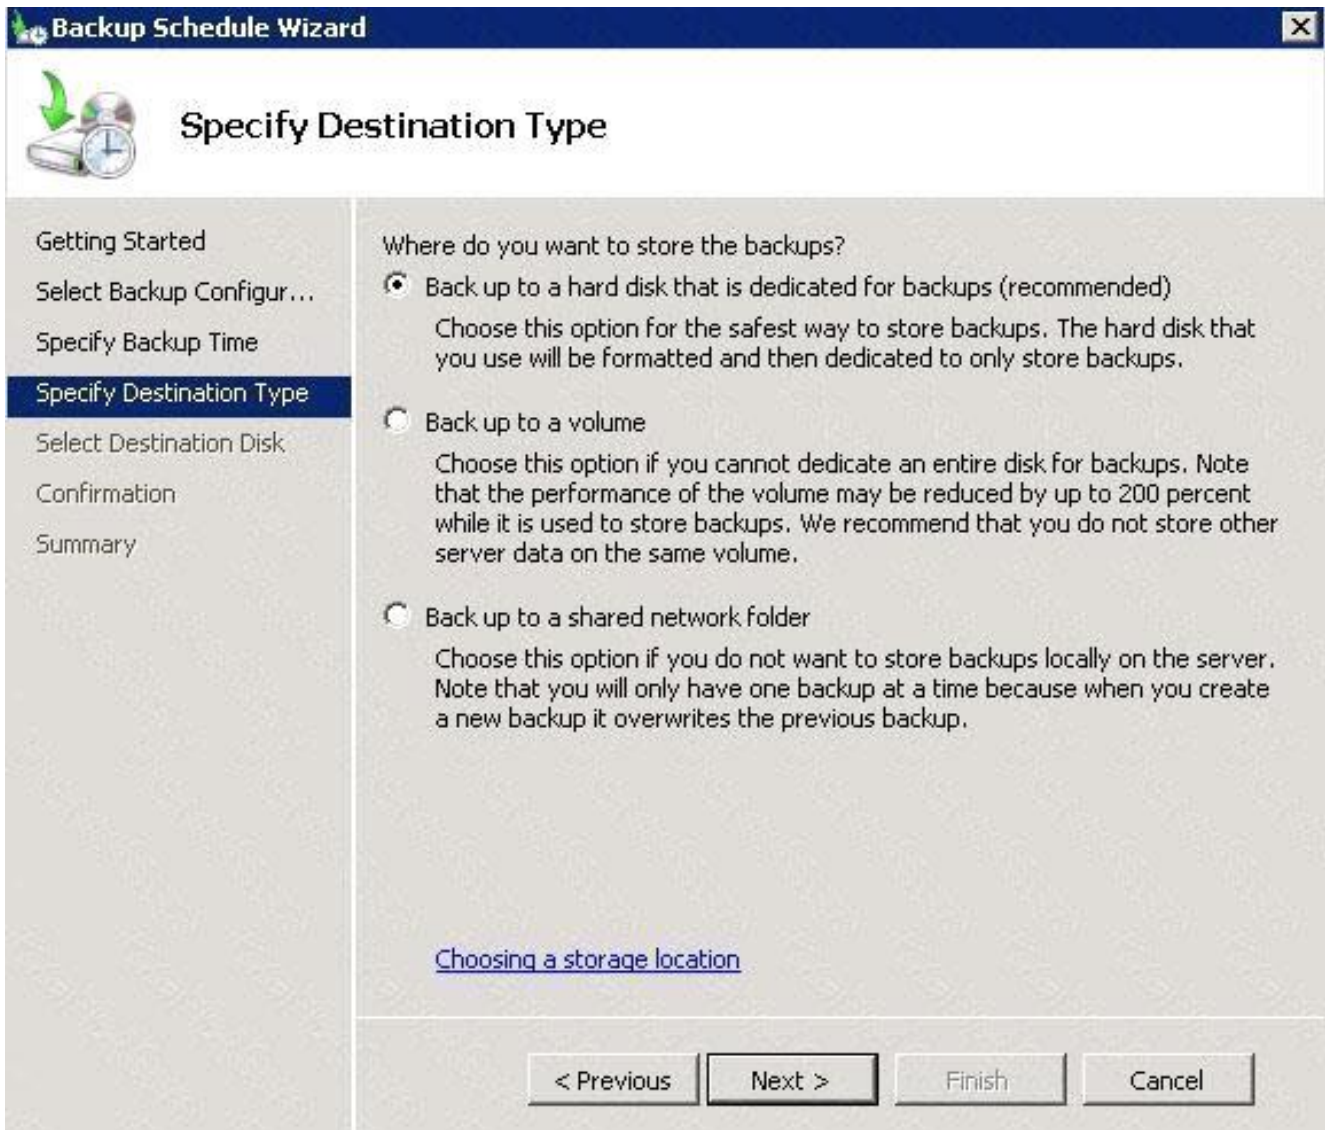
Backup Schedule Wizard

Specify Destination Type

Getting Started
Select Backup Configur...
Specify Backup Time
Specify Destination Type
Select Destination Disk
Confirmation
Summary

Where do you want to store the backups?

Back up to a hard disk that is dedicated for backups (recommended)

Choose this option for the safest way to store backups. The hard disk that you use will be formatted and then dedicated to only store backups.

Back up to a volume

Choose this option if you cannot dedicate an entire disk for backups. Note that the performance of the volume may be reduced by up to 200 percent while it is used to store backups. We recommend that you do not store other server data on the same volume.

Back up to a shared network folder

Choose this option if you do not want to store backups locally on the server. Note that you will only have one backup at a time because when you create a new backup it overwrites the previous backup.

Choosing a storage location

< Previous
Next >
Finish
Cancel